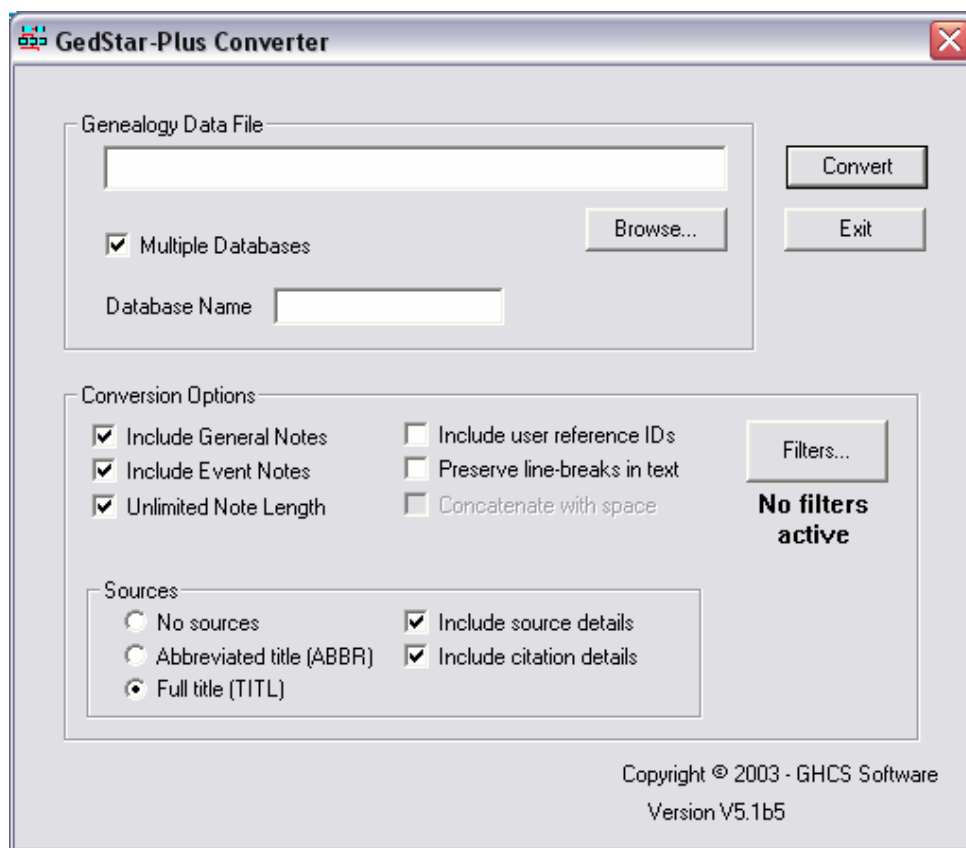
GedStar-Plus Converter

Genealogy Data File

Convert

Browse...

Exit

Multiple Databases

Database Name

Conversion Options

Include General Notes

Include Event Notes

Unlimited Note Length

Include user reference IDs

Preserve line-breaks in text

Concatenate with space

Filters...

No filters active

Sources

No sources

Abbreviated title (ABBR)

Full title (TITL)

Include source details

Include citation details

Copyright © 2003 - GHCS Software

Version V5.1b5